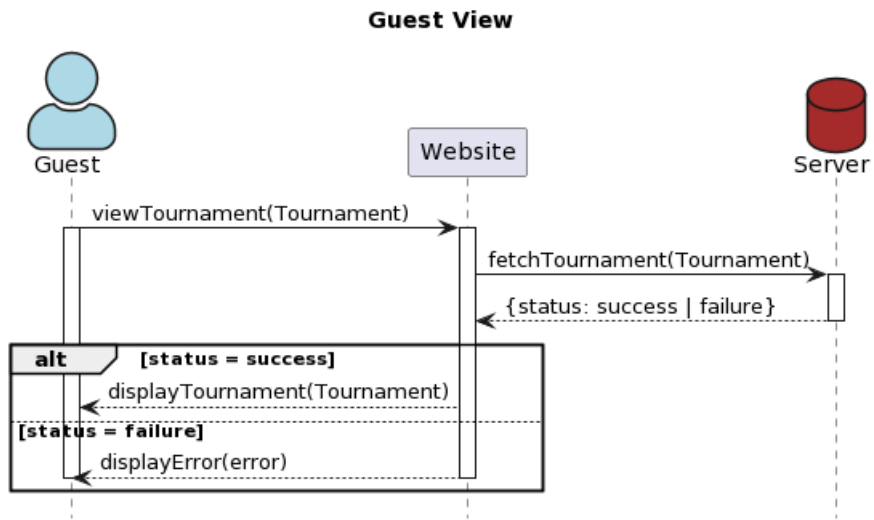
Guest View

Guest

Website

Server

viewTournament(Tournament)

fetchTournament(Tournament)

{status: success | failure}

alt [status = success]

displayTournament(Tournament)

[status = failure]

displayError(error)